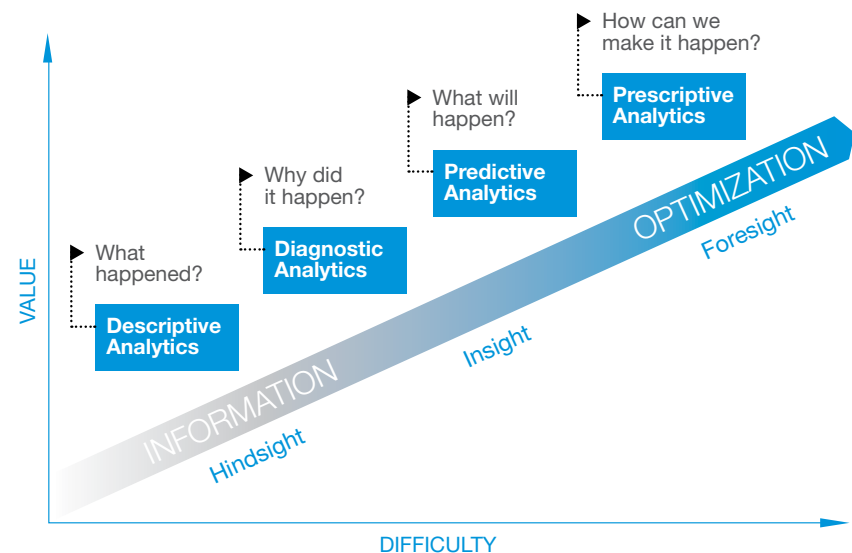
How can we make it happen?

Prescriptive Analytics

What will happen?

Predictive Analytics

Why did it happen?

Diagnostic Analytics

What happened?

Descriptive Analytics

VALUE

INFORMATION

OPTIMIZATION

Hindsight

Insight

Foresight

DIFFICULTY